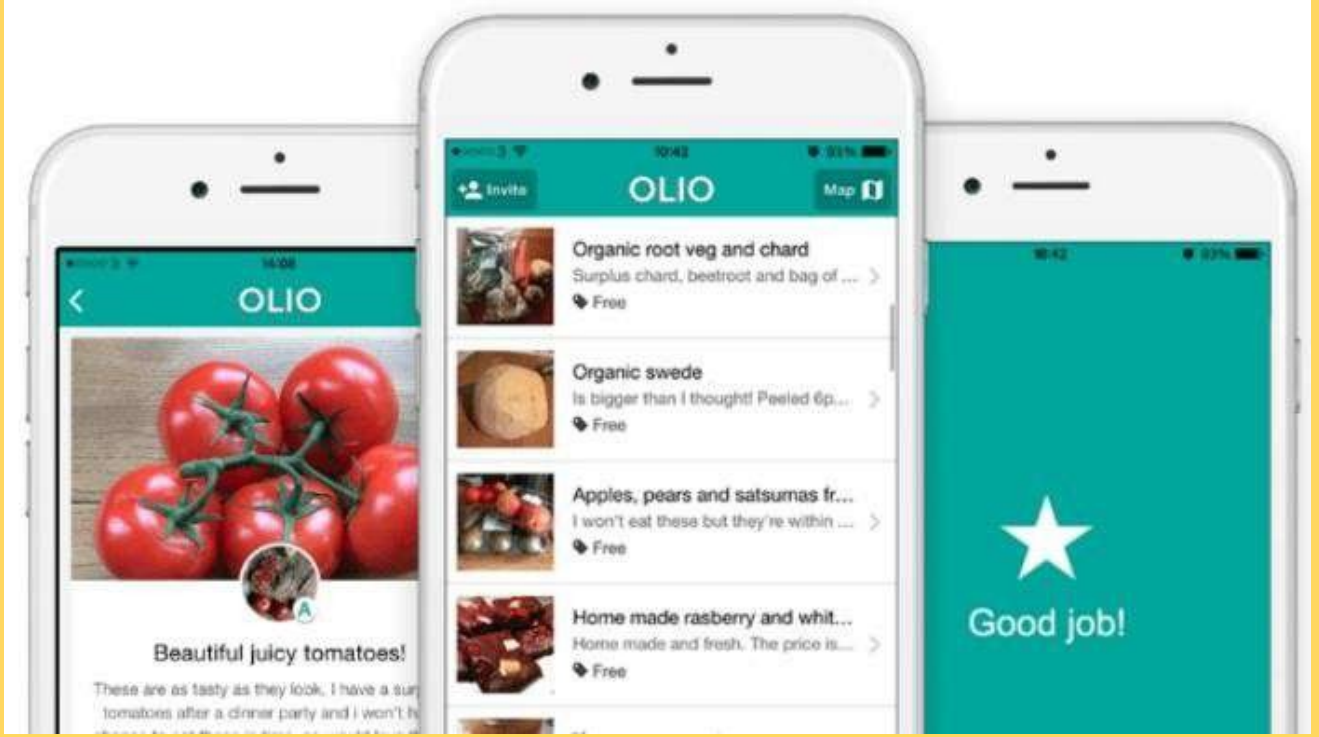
16:08

OLIO

A

Beautiful juicy tomatoes!

These are as tasty as they look, I have a sur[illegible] tomatoes after a dinner party and i won't h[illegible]

10:42

Invite

OLIO

Map

Organic root veg and chard
Surplus chard, beetroot and bag of ...
Free

Organic swede
Is bigger than I thought! Peeled 6p...
Free

Apples, pears and satsumas fr...
I won't eat these but they're within ...
Free

Home made rasberry and whit...
Home made and fresh. The price is...
Free

10:42

Good job!